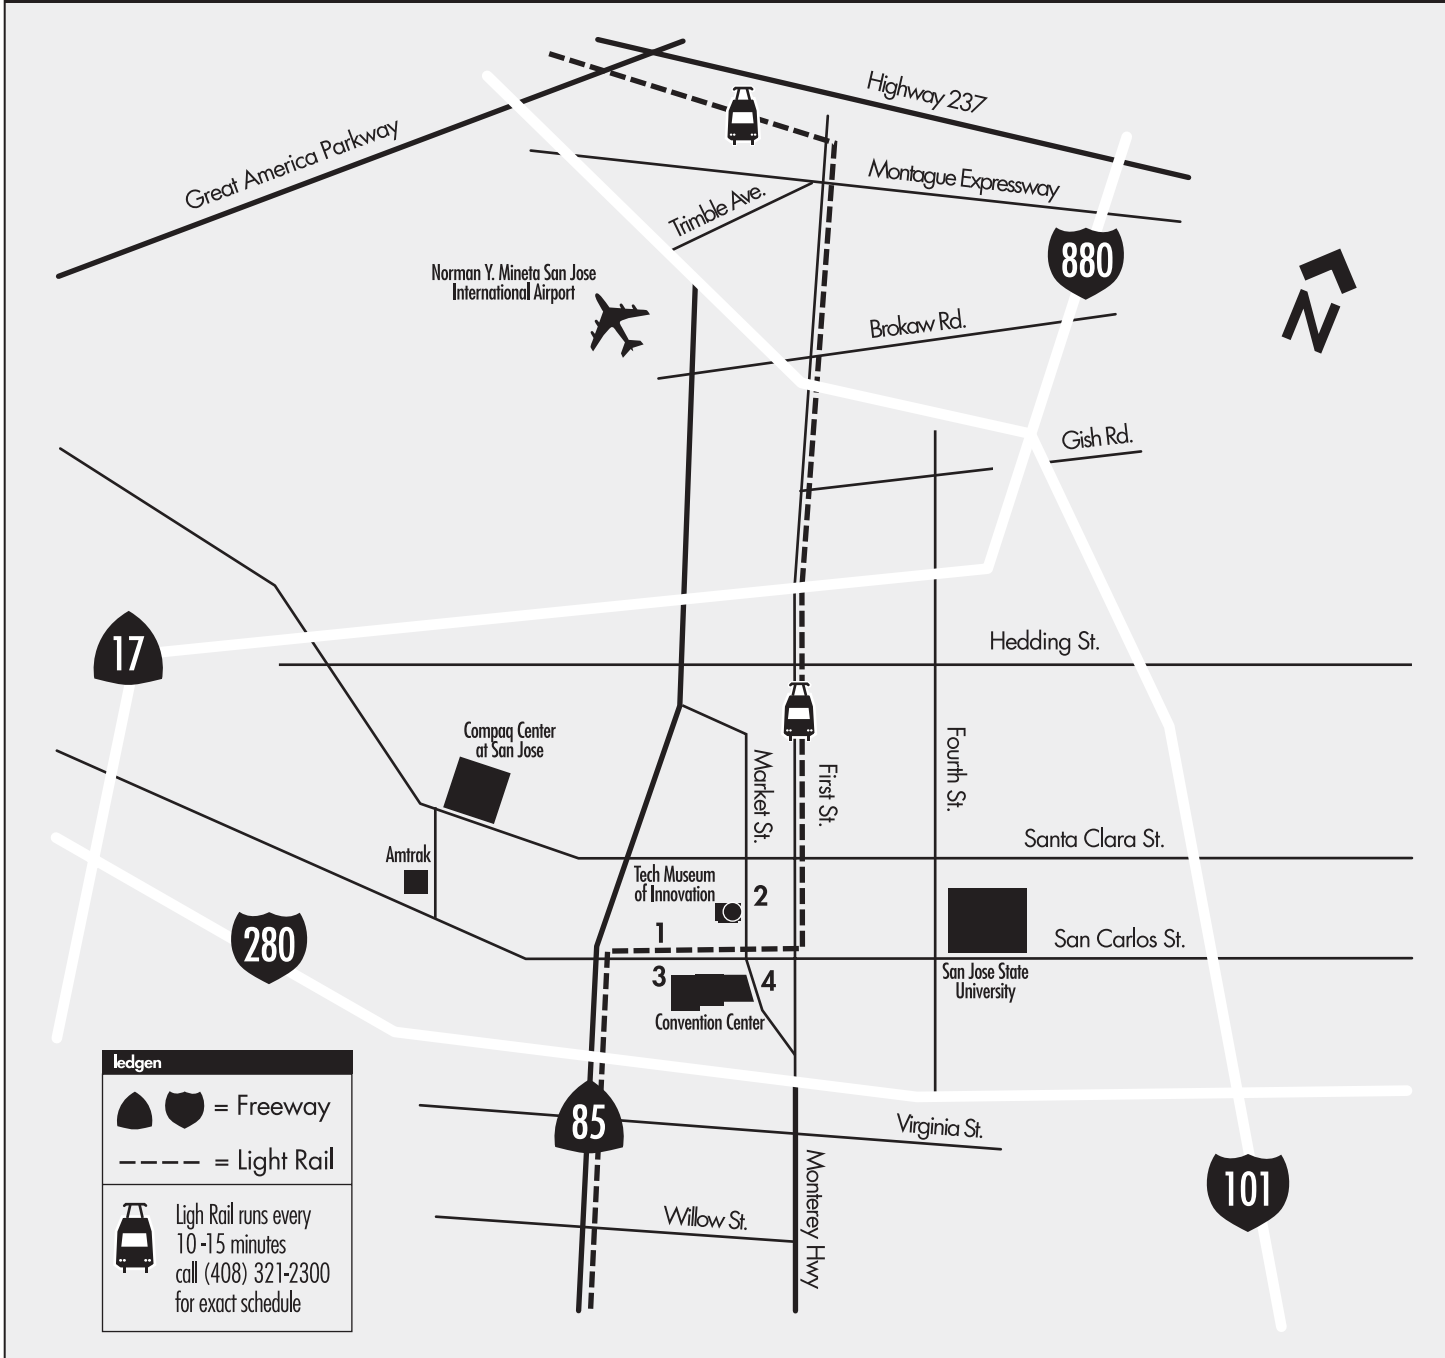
Highway 237

Great America Parkway

Montague Expressway

Trimble Ave.

880

N

Norman Y. Mineta San Jose International Airport

Brokaw Rd.

Gish Rd.

17

Hedding St.

Compaq Center at San Jose

Market St.

First St.

Fourth St.

Santa Clara St.

Amtrak

Tech Museum of Innovation

2

1

San Carlos St.

280

3

4

Convention Center

San Jose State University

ledgen

= Freeway

= Light Rail

Ligh Rail runs every 10 -15 minutes call (408) 321-2300 for exact schedule

85

Virginia St.

101

Willow St.

Monterey Hwy